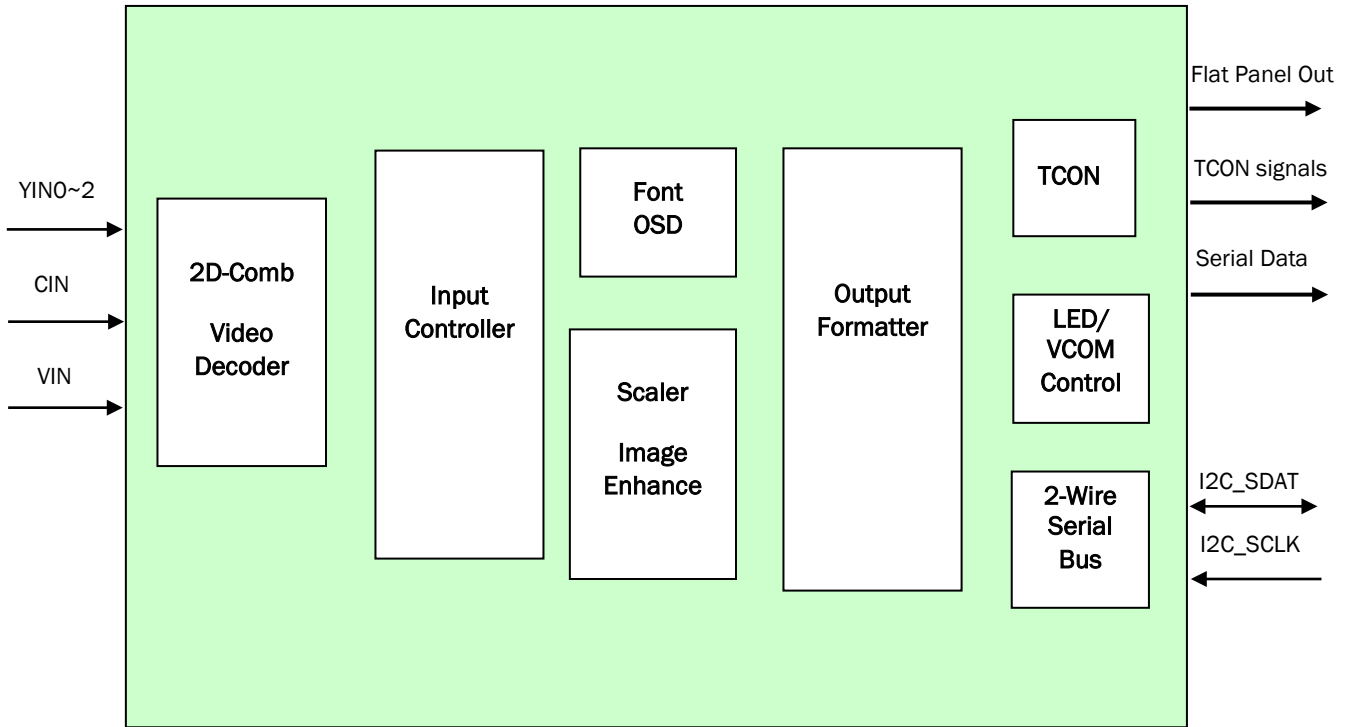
YIN0~2

CIN

VIN

2D-Comb

Video Decoder

Input Controller

Font OSD

Scaler

Image Enhance

Output Formatter

TCON

LED/ VCOM Control

2-Wire Serial Bus

Flat Panel Out

TCON signals

Serial Data

I2C_SDAT

I2C_SCLK